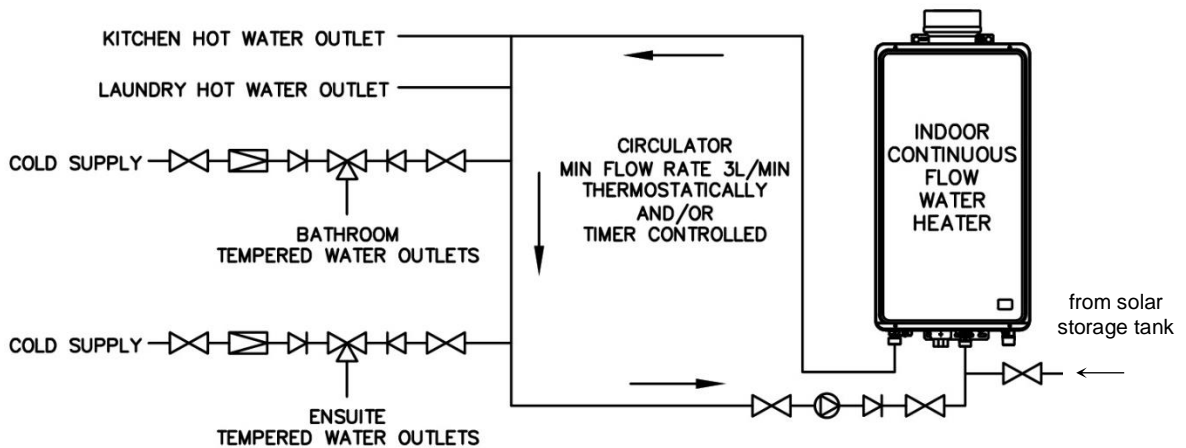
KITCHEN HOT WATER OUTLET

LAUNDRY HOT WATER OUTLET

COLD SUPPLY

BATHROOM
TEMPERED WATER OUTLETS

CIRCULATOR
MIN FLOW RATE 3L/MIN
THERMOSTATICALLY
AND/OR
TIMER CONTROLLED

INDOOR
CONTINUOUS
FLOW
WATER
HEATER

from solar
storage tank

COLD SUPPLY

ENSUITE
TEMPERED WATER OUTLETS